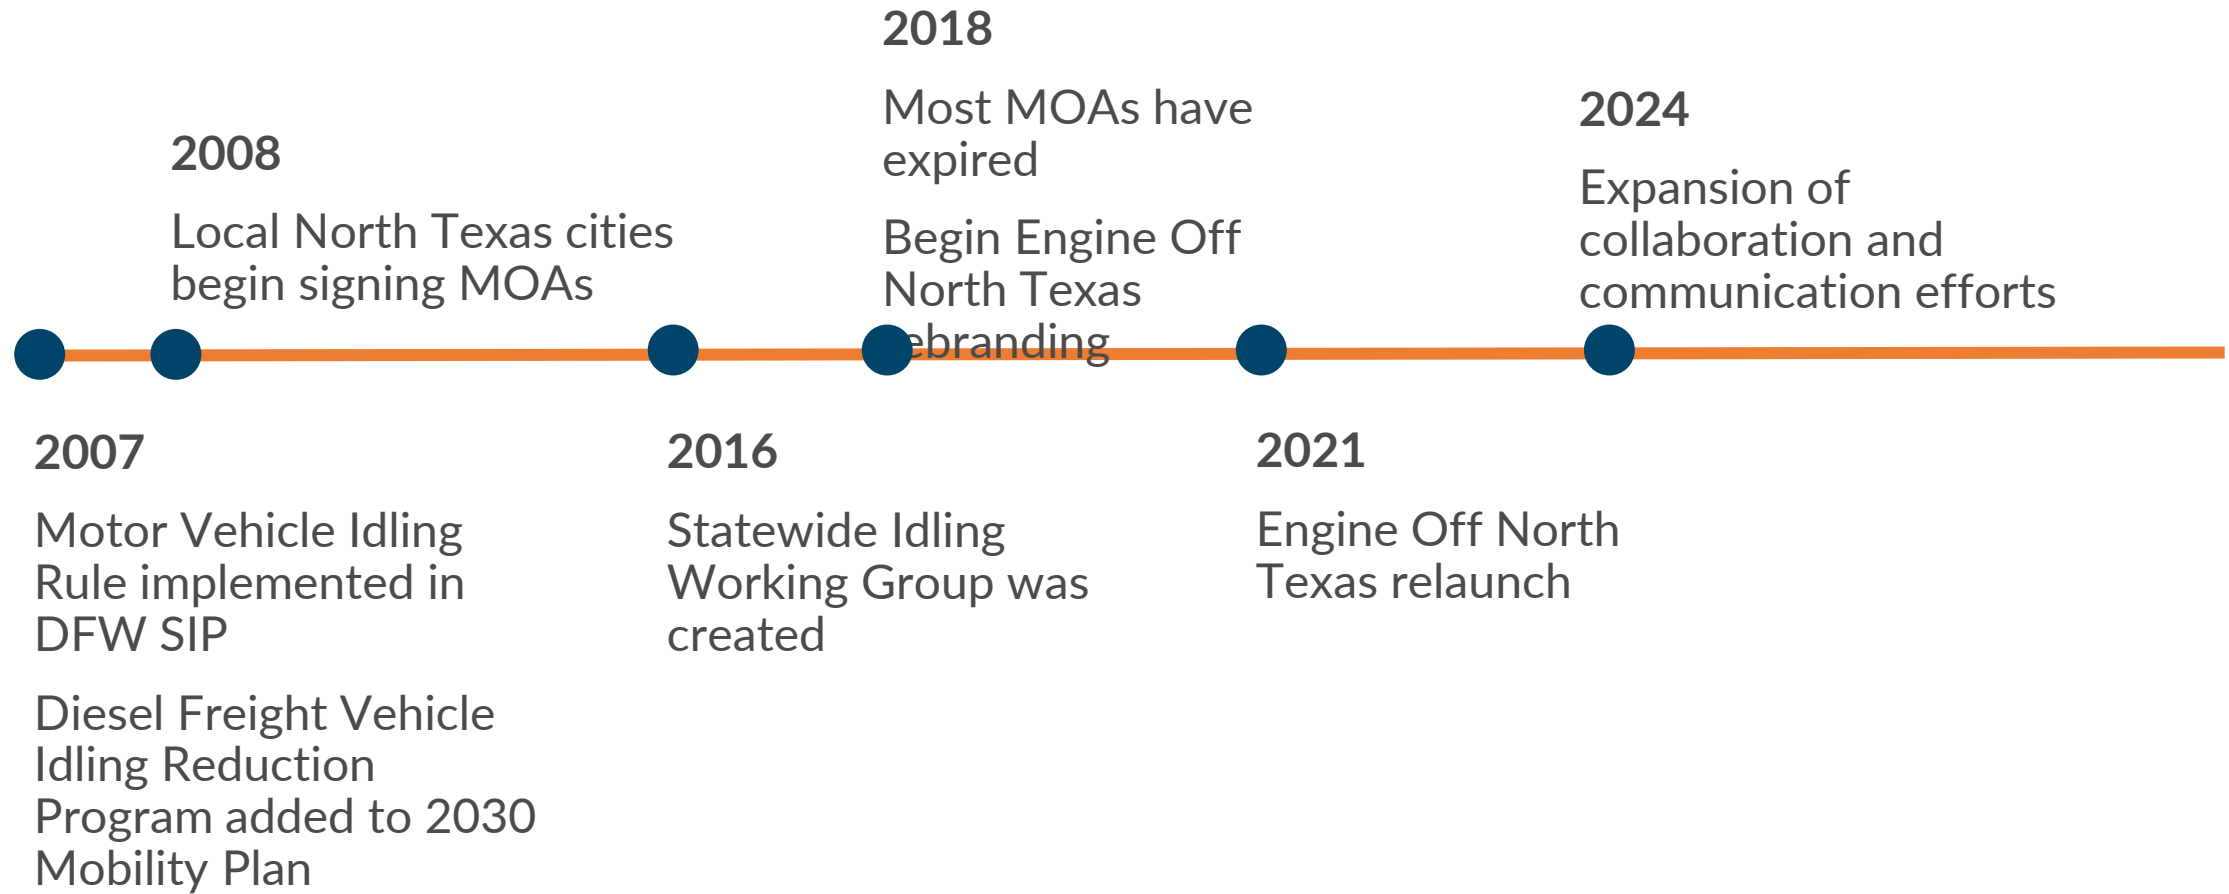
2018

Most MOAs have expired

Begin Engine Off North Texas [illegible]ebranding

2008

Local North Texas cities begin signing MOAs

2024

Expansion of collaboration and communication efforts

2007

Motor Vehicle Idling Rule implemented in DFW SIP

Diesel Freight Vehicle Idling Reduction Program added to 2030 Mobility Plan

2016

Statewide Idling Working Group was created

2021

Engine Off North Texas relaunch